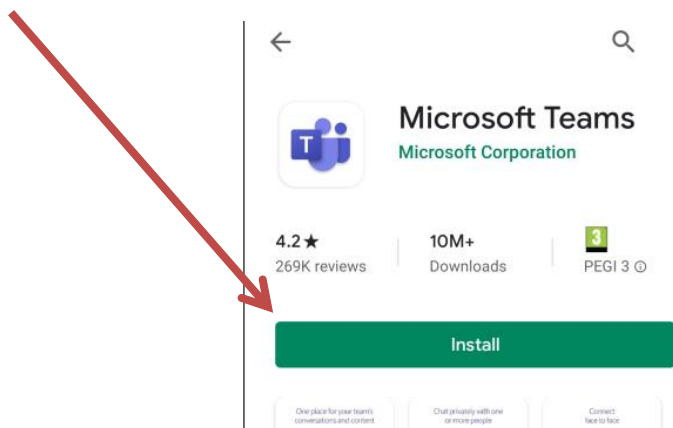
Microsoft Teams
Microsoft Corporation

4.2★
269K reviews

10M+
Downloads

3
PEGI 3 ⓘ

Install

One place for your team's conversations and content

Chat privately with one or more people

Connect face to face